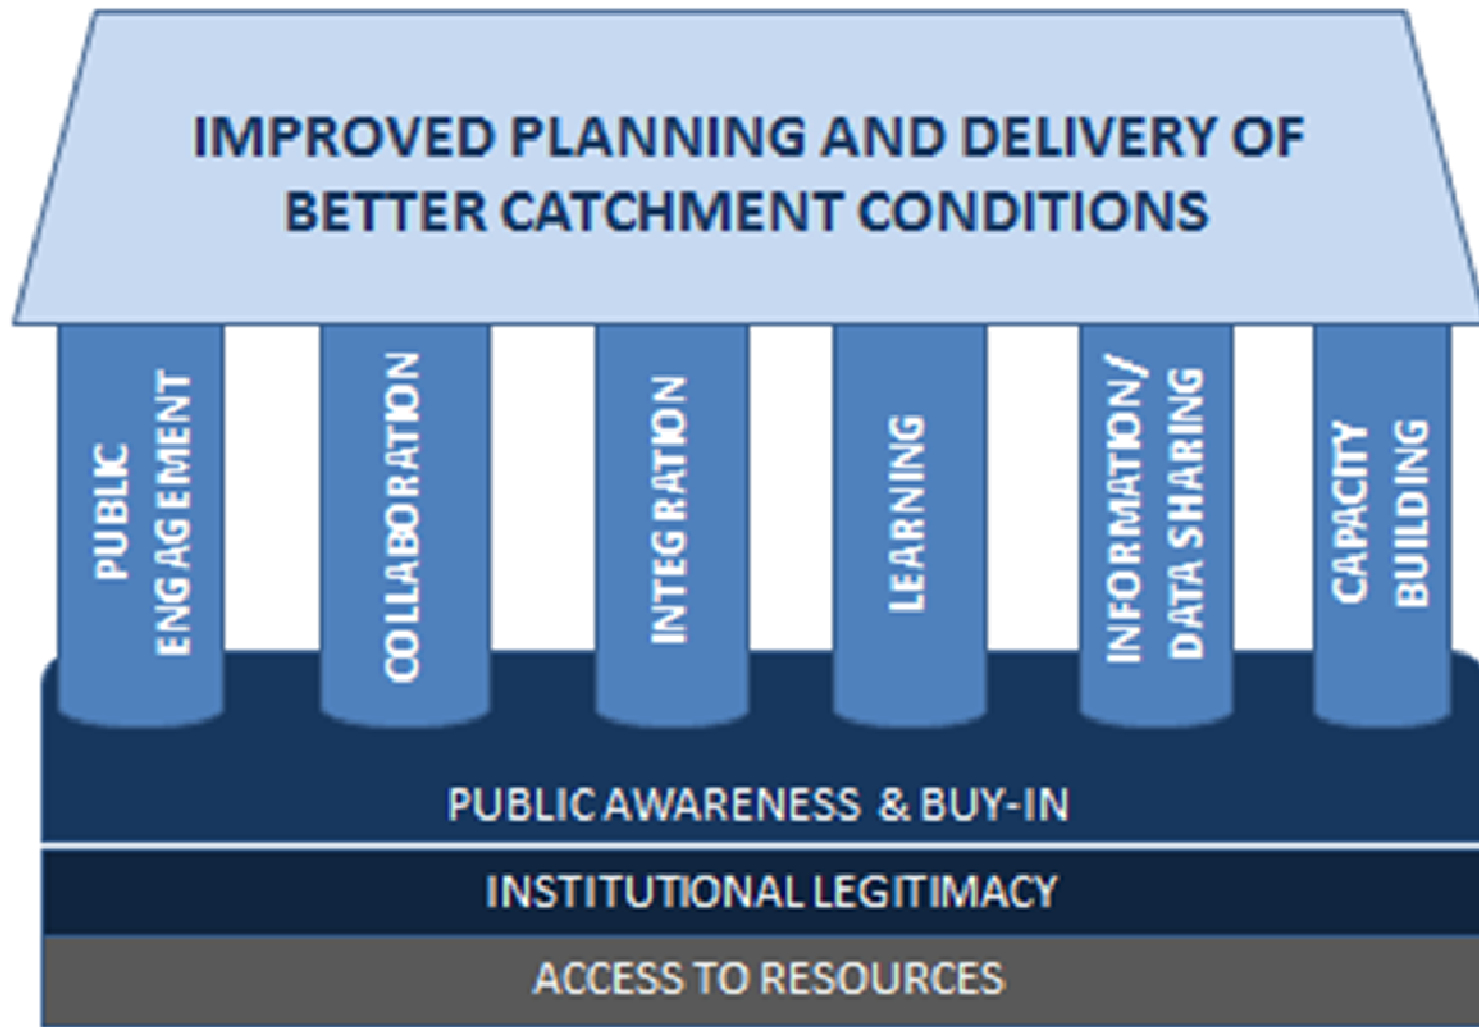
IMPROVED PLANNING AND DELIVERY OF BETTER CATCHMENT CONDITIONS

PUBLIC ENGAGEMENT

COLLABORATION

INTEGRATION

LEARNING

INFORMATION/ DATA SHARING

CAPACITY BUILDING

PUBLIC AWARENESS & BUY-IN

INSTITUTIONAL LEGITIMACY

ACCESS TO RESOURCES